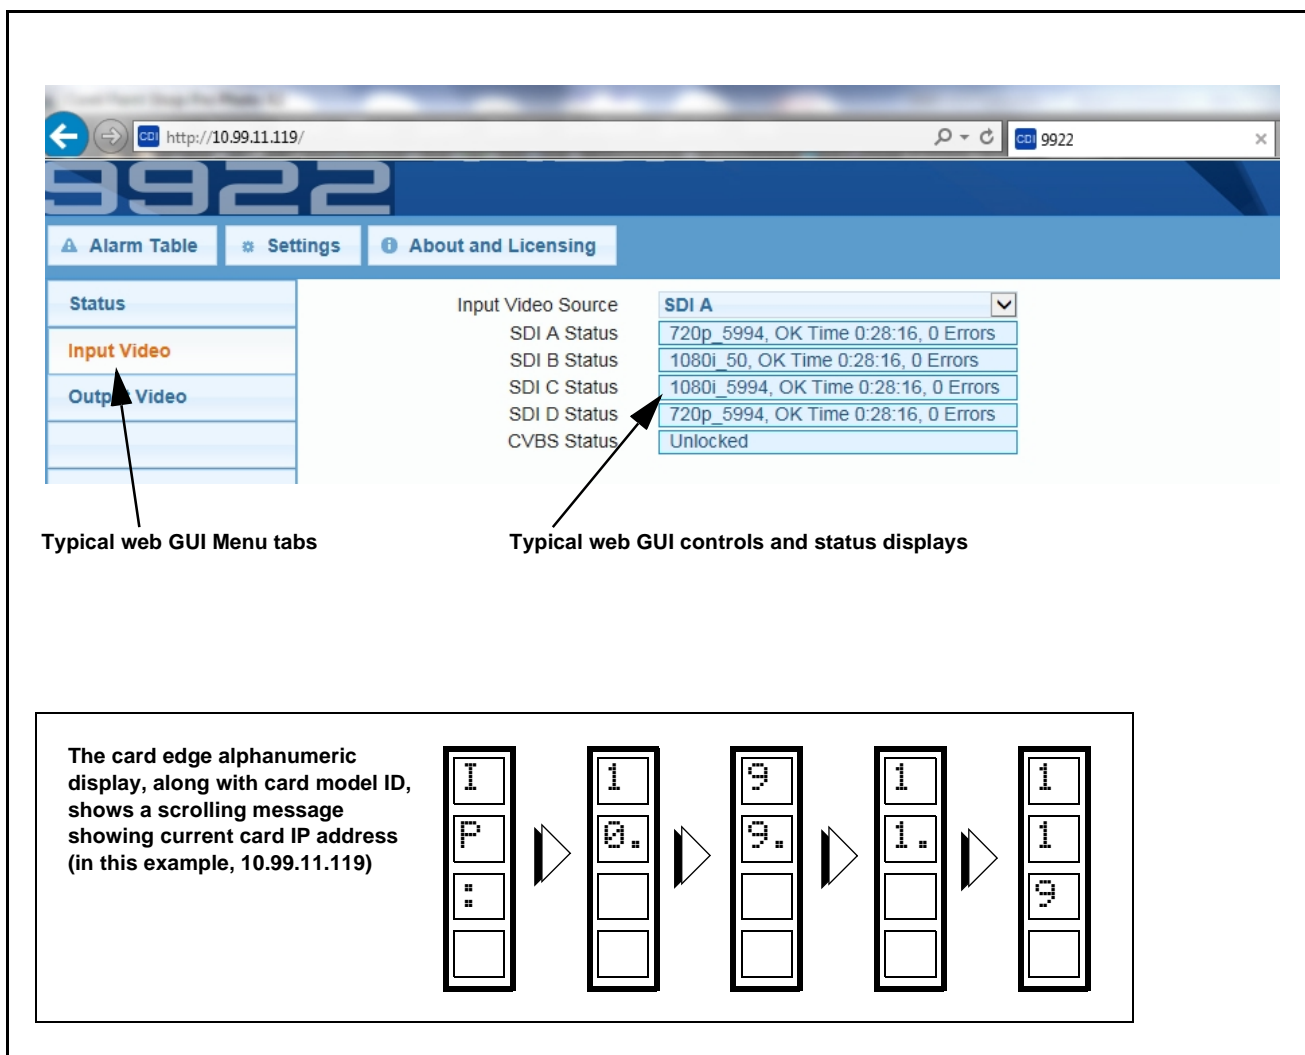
http://10.99.11.119/
9922

9922

Alarm Table
Settings
About and Licensing

Status
Input Video
Outp Video

Input Video Source | SDI A
SDI A Status | 720p_5994, OK Time 0:28:16, 0 Errors
SDI B Status | 1080i_50, OK Time 0:28:16, 0 Errors
SDI C Status | 1080i_5994, OK Time 0:28:16, 0 Errors
SDI D Status | 720p_5994, OK Time 0:28:16, 0 Errors
CVBS Status | Unlocked

Typical web GUI Menu tabs

Typical web GUI controls and status displays

The card edge alphanumeric display, along with card model ID, shows a scrolling message showing current card IP address (in this example, 10.99.11.119)

I
P
:

1
0.

9
9.

1
1.

1
1
9